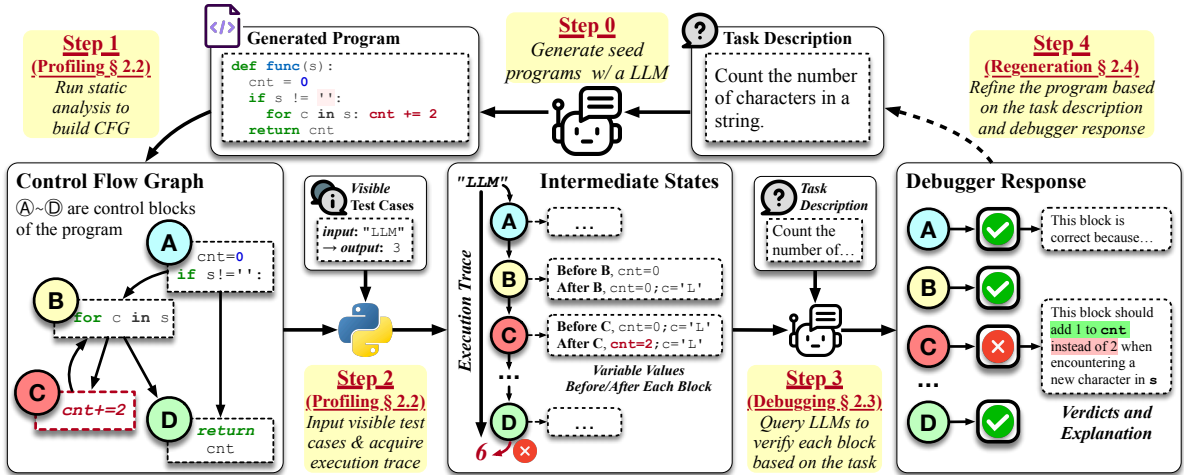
Step 1
(Profiling § 2.2)
Run static analysis to build CFG

Generated Program
def func(s):
  cnt = 0
  if s != '':
    for c in s: cnt += 2
  return cnt

Step 0
Generate seed programs w/ a LLM

Task Description
Count the number of characters in a string.

Step 4
(Regeneration § 2.4)
Refine the program based on the task description and debugger response

Control Flow Graph
Ⓐ~Ⓓ are control blocks of the program

A cnt=0
if s!='':
B for c in s
C cnt+=2
D return cnt

Visible Test Cases
input: "LLM"
→ output: 3

Step 2
(Profiling § 2.2)
Input visible test cases & acquire execution trace

"LLM"
Intermediate States
Execution Trace
A ...
B Before B, cnt=0
After B, cnt=0;c='L'
C Before C, cnt=0;c='L'
After C, cnt=2;c='L'
Variable Values Before/After Each Block
D ...
6

Task Description
Count the number of...

Step 3
(Debugging § 2.3)
Query LLMs to verify each block based on the task

Debugger Response
A This block is correct because...
B
C This block should add 1 to cnt instead of 2 when encountering a new character in s
...
D
Verdicts and Explanation